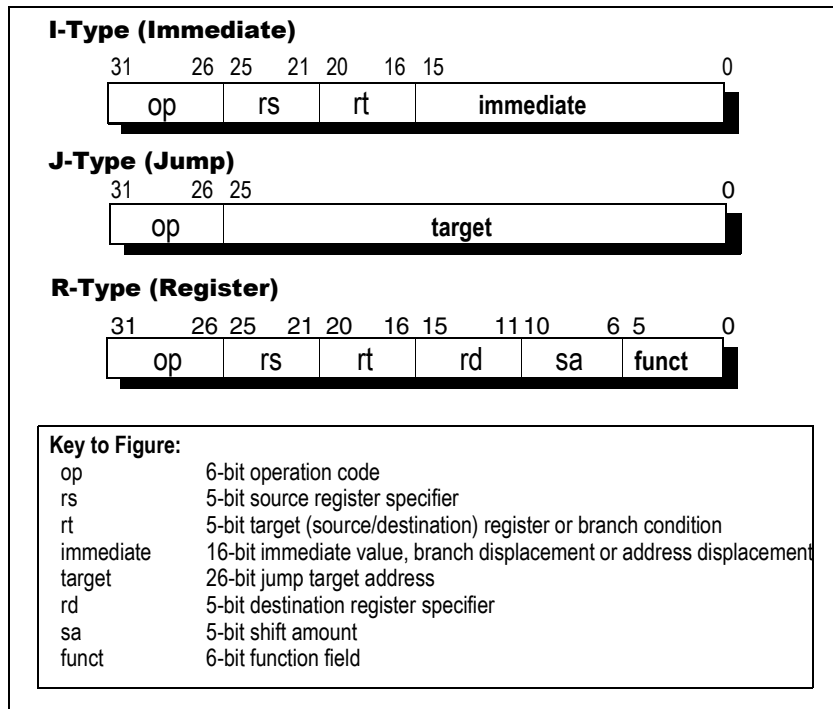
I-Type (Immediate)

31 26 25 21 20 16 15 0

| op | rs | rt | immediate |
|---|---|---|---|

J-Type (Jump)

31 26 25 0

| op | target |
|---|---|

R-Type (Register)

31 26 25 21 20 16 15 11 10 6 5 0

| op | rs | rt | rd | sa | funct |
|---|---|---|---|---|---|

Key to Figure:

| | |
|---|---|
| op | 6-bit operation code |
| rs | 5-bit source register specifier |
| rt | 5-bit target (source/destination) register or branch condition |
| immediate | 16-bit immediate value, branch displacement or address displacement |
| target | 26-bit jump target address |
| rd | 5-bit destination register specifier |
| sa | 5-bit shift amount |
| funct | 6-bit function field |